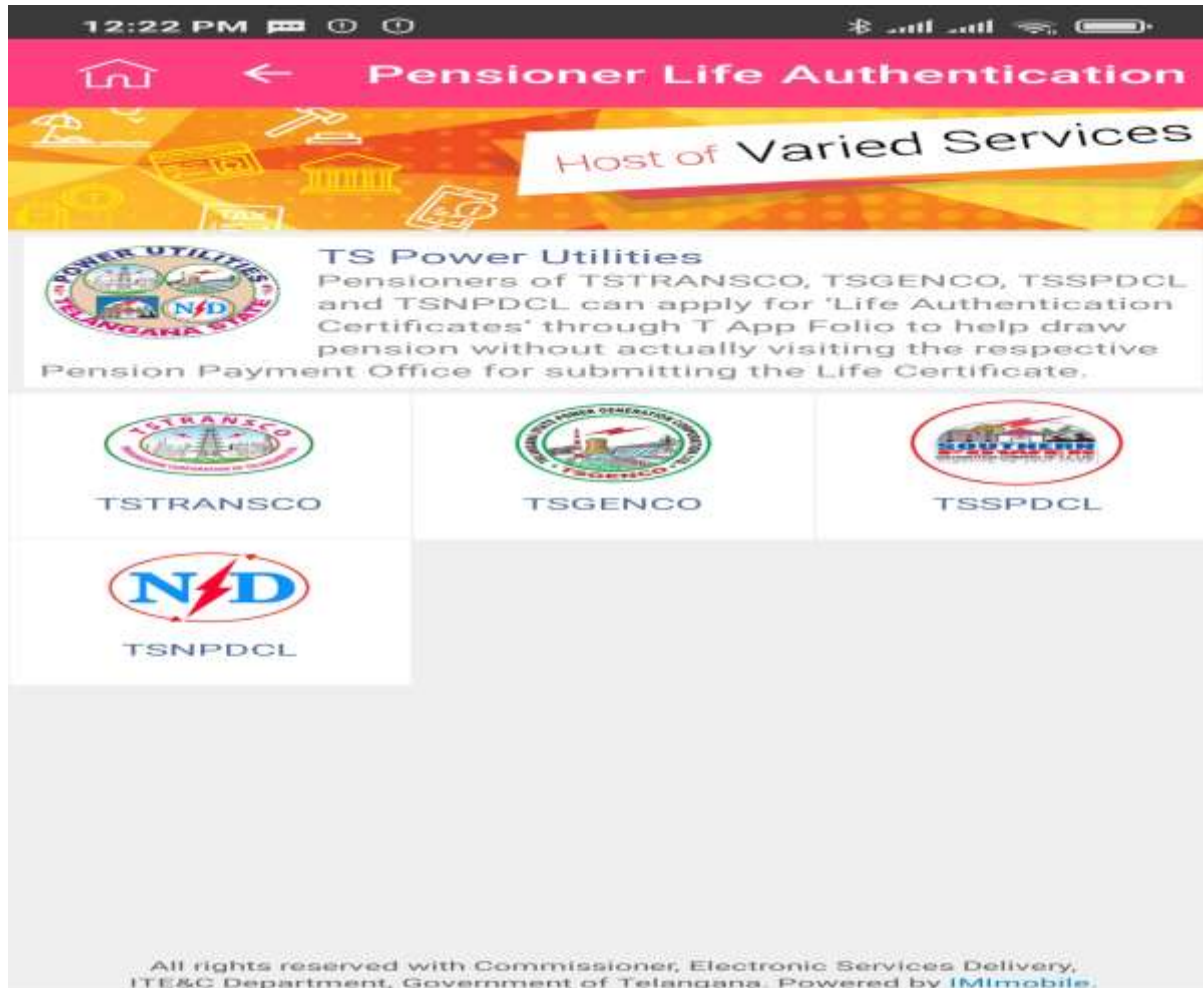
12:22 PM

Pensioner Life Authentication

Host of Varied Services

POWER UTILITIES TELANGANA STATE

TS Power Utilities
Pensioners of TSTRANSCO, TSGENCO, TSSPDCL and TSNPDCL can apply for 'Life Authentication Certificates' through T App Folio to help draw pension without actually visiting the respective Pension Payment Office for submitting the Life Certificate.

TSTRANSCO

TSGENCO

TSSPDCL

TSNPDCL

All rights reserved with Commissioner, Electronic Services Delivery, ITE&C Department, Government of Telangana. Powered by IMImobile.